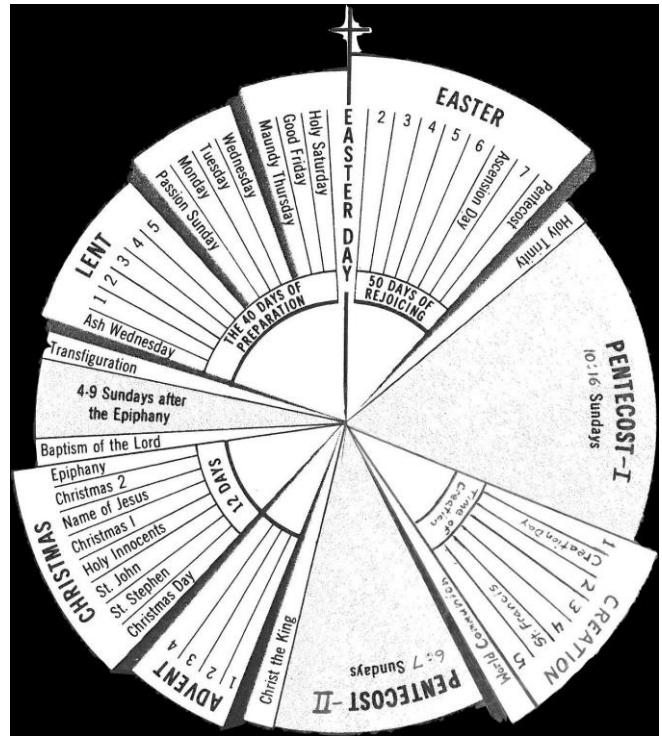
EASTER DAY

EASTER
2
3
4
5
6
Ascension Day
7
Pentecost

50 DAYS OF REJOICING

Holy Trinity

PENTECOST-I
10-16 Sundays

CREATION
1 Creation Day
2
3
4 St. Francis
5 World Communion

Time of Creation

PENTECOST-II
6-7 Sundays

Christ the King

ADVENT
1
2
3
4

CHRISTMAS
Christmas Day
St. Stephen
St. John
Holy Innocents
Christmas I
Name of Jesus
Christmas 2
Epiphany

12 DAYS

Baptism of the Lord

4-9 Sundays after the Epiphany

Transfiguration

LENT
Ash Wednesday
1
2
3
4
5

THE 40 DAYS OF PREPARATION

Passion Sunday
Monday
Tuesday
Wednesday
Maundy Thursday
Good Friday
Holy Saturday